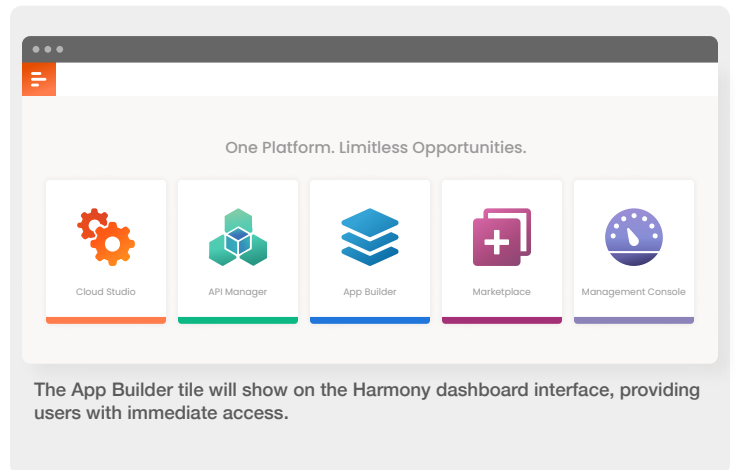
One Platform. Limitless Opportunities.

Cloud Studio

API Manager

App Builder

Marketplace

Management Console

The App Builder tile will show on the Harmony dashboard interface, providing users with immediate access.